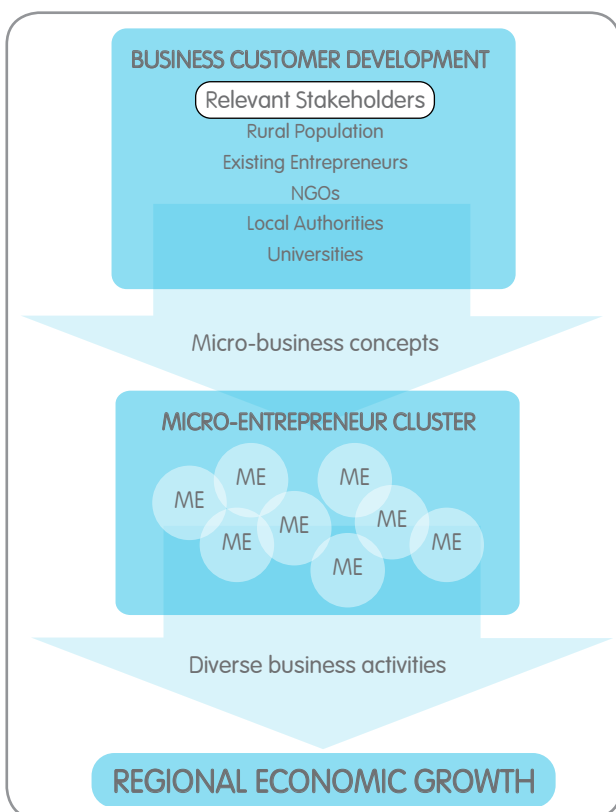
BUSINESS CUSTOMER DEVELOPMENT

Relevant Stakeholders

Rural Population

Existing Entrepreneurs

NGOs

Local Authorities

Universities

Micro-business concepts

MICRO-ENTREPRENEUR CLUSTER

ME ME ME ME ME ME ME ME

Diverse business activities

REGIONAL ECONOMIC GROWTH